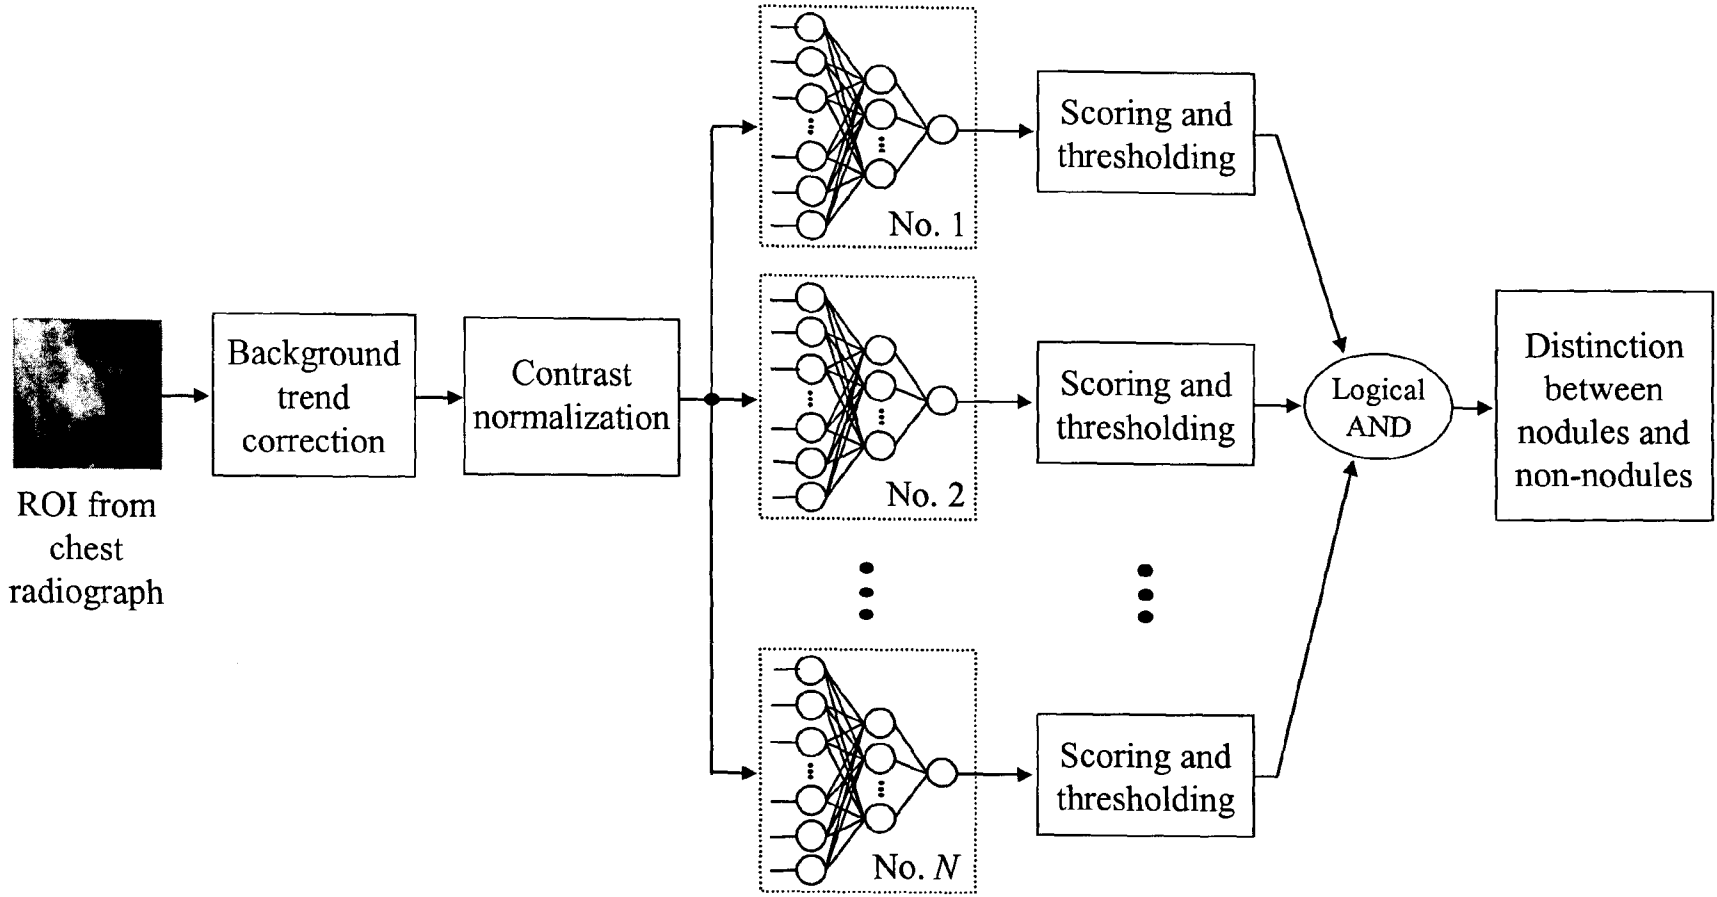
ROI from chest radiograph

Background trend correction

Contrast normalization

No. 1

No. 2

No. $N$

Scoring and thresholding

Scoring and thresholding

Scoring and thresholding

Logical AND

Distinction between nodules and non-nodules